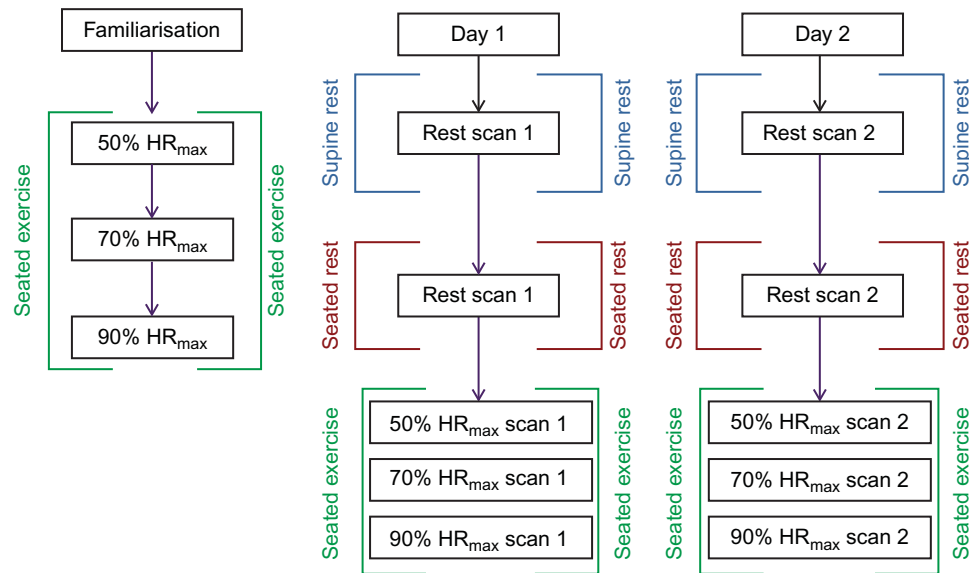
Familiarisation

Seated exercise

50% $HR_{max}$

70% $HR_{max}$

90% $HR_{max}$

Seated exercise

Day 1

Supine rest

Rest scan 1

Supine rest

Seated rest

Rest scan 1

Seated rest

Seated exercise

50% $HR_{max}$ scan 1

70% $HR_{max}$ scan 1

90% $HR_{max}$ scan 1

Seated exercise

Day 2

Supine rest

Rest scan 2

Supine rest

Seated rest

Rest scan 2

Seated rest

Seated exercise

50% $HR_{max}$ scan 2

70% $HR_{max}$ scan 2

90% $HR_{max}$ scan 2

Seated exercise